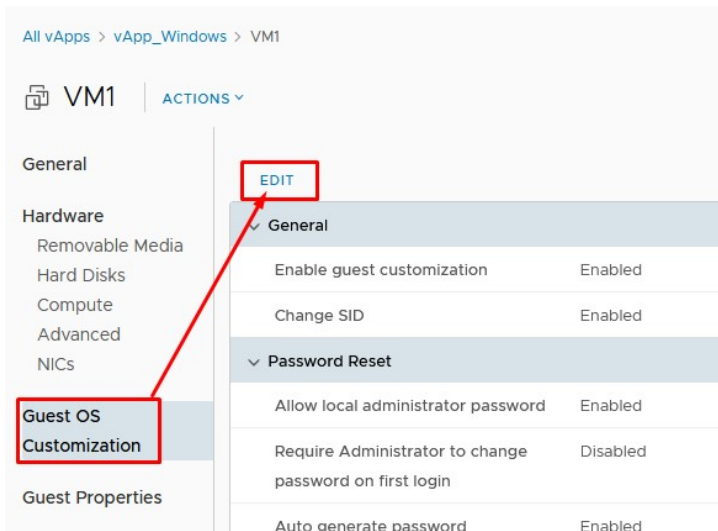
All vApps > vApp_Windows > VM1

VM1 | ACTIONS

General

Hardware
Removable Media
Hard Disks
Compute
Advanced
NICs

Guest OS Customization

Guest Properties

EDIT

General

| | |
|---|---|
| Enable guest customization | Enabled |
| Change SID | Enabled |

Password Reset

| | |
|---|---|
| Allow local administrator password | Enabled |
| Require Administrator to change password on first login | Disabled |
| Auto generate password | Enabled |